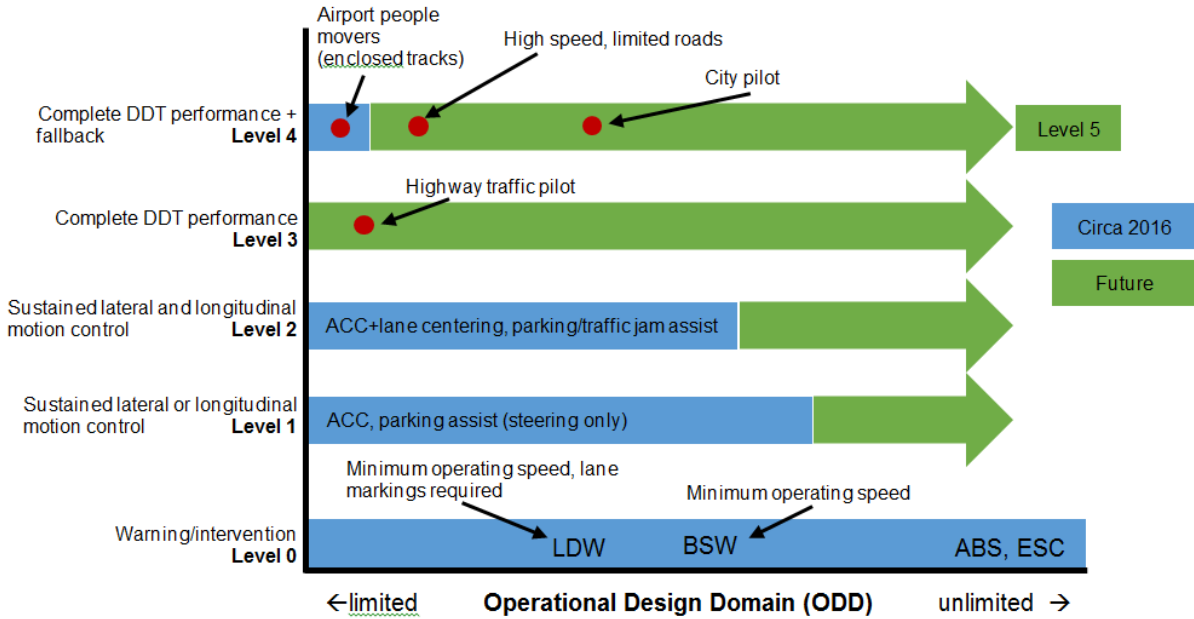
Airport people movers (enclosed tracks)

High speed, limited roads

City pilot

Complete DDT performance + fallback
Level 4

Level 5

Highway traffic pilot

Complete DDT performance
Level 3

Circa 2016

Future

Sustained lateral and longitudinal motion control
Level 2

ACC+lane centering, parking/traffic jam assist

Sustained lateral or longitudinal motion control
Level 1

ACC, parking assist (steering only)

Minimum operating speed, lane markings required

Minimum operating speed

Warning/intervention
Level 0

LDW

BSW

ABS, ESC

←limited

Operational Design Domain (ODD)

unlimited →